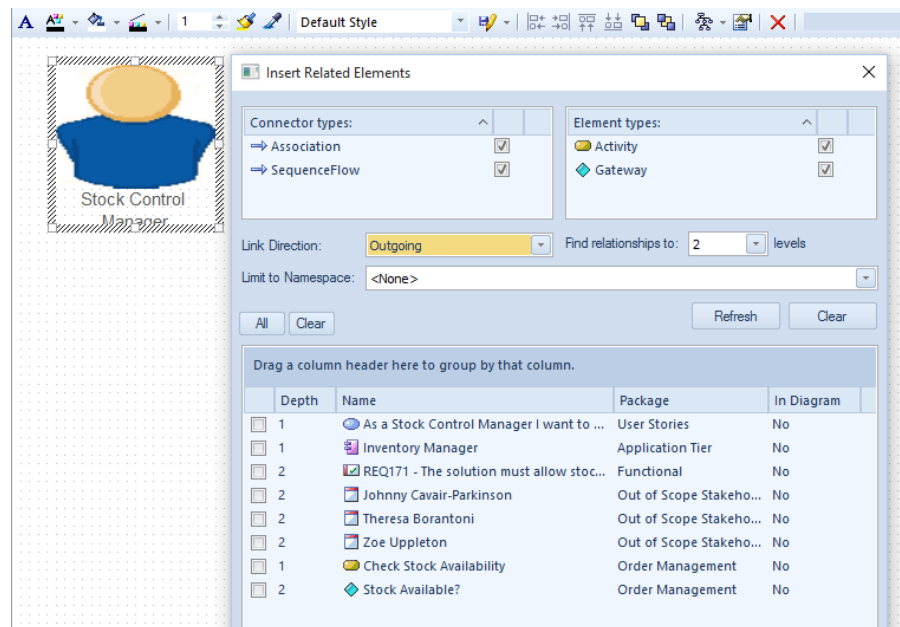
A 1 Default Style

Stock Control Manager

Insert Related Elements

| Connector types: |
|---|
| Association |
| SequenceFlow |

| Element types: |
|---|
| Activity |
| Gateway |

Link Direction: Outgoing

Find relationships to: 2 levels

Limit to Namespace: <None>

All Clear

Refresh Clear

Drag a column header here to group by that column.

| | Depth | Name | Package | In Diagram |
|---|---|---|---|---|
| | 1 | As a Stock Control Manager I want to ... | User Stories | No |
| | 1 | Inventory Manager | Application Tier | No |
| | 2 | REQ171 - The solution must allow stoc... | Functional | No |
| | 2 | Johnny Cavair-Parkinson | Out of Scope Stakeho... | No |
| | 2 | Theresa Borantoni | Out of Scope Stakeho... | No |
| | 2 | Zoe Uppleton | Out of Scope Stakeho... | No |
| | 1 | Check Stock Availability | Order Management | No |
| | 2 | Stock Available? | Order Management | No |